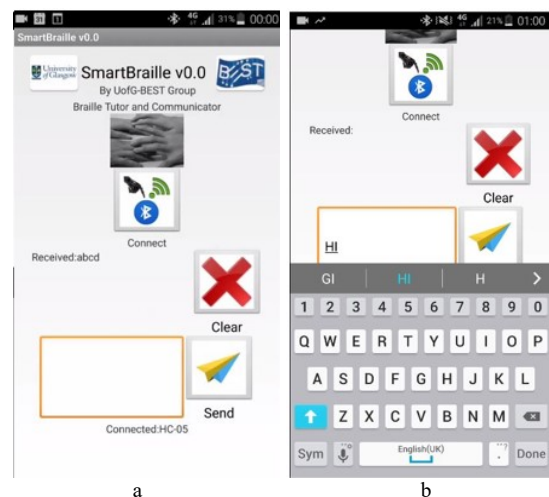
31% 00:00

SmartBraille v0.0

University of Glasgow

SmartBraille v0.0

By UofG-BEST Group

Braille Tutor and Communicator

BEST

Connect

Received:abcd

Clear

Send

Connected:HC-05

a

21% 01:00

Connect

Received:

Clear

HI

GI HI H

1 2 3 4 5 6 7 8 9 0

Q W E R T Y U I O P

A S D F G H J K L

Z X C V B N M

Sym English(UK) . Done

b